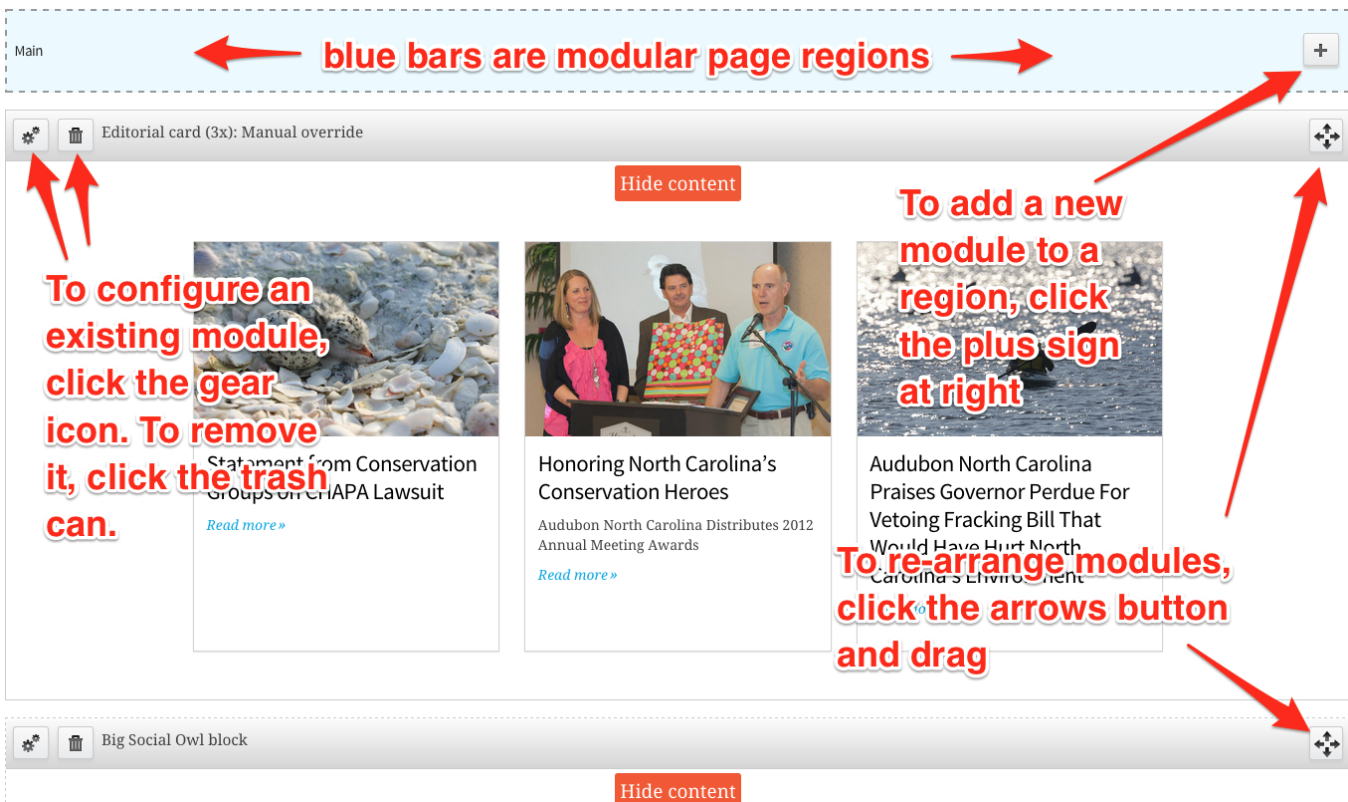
Main

blue bars are modular page regions

+

Editorial card (3x): Manual override

Hide content

To add a new module to a region, click the plus sign at right

To configure an existing module, click the gear icon. To remove it, click the trash can.

Statement from Conservation Groups on CHAPA Lawsuit

Read more »

Honoring North Carolina's Conservation Heroes

Audubon North Carolina Distributes 2012 Annual Meeting Awards

Read more »

Audubon North Carolina Praises Governor Perdue For Vetoing Fracking Bill That Would Have Hurt North Carolina's Environment

To re-arrange modules, click the arrows button and drag

Big Social Owl block

Hide content